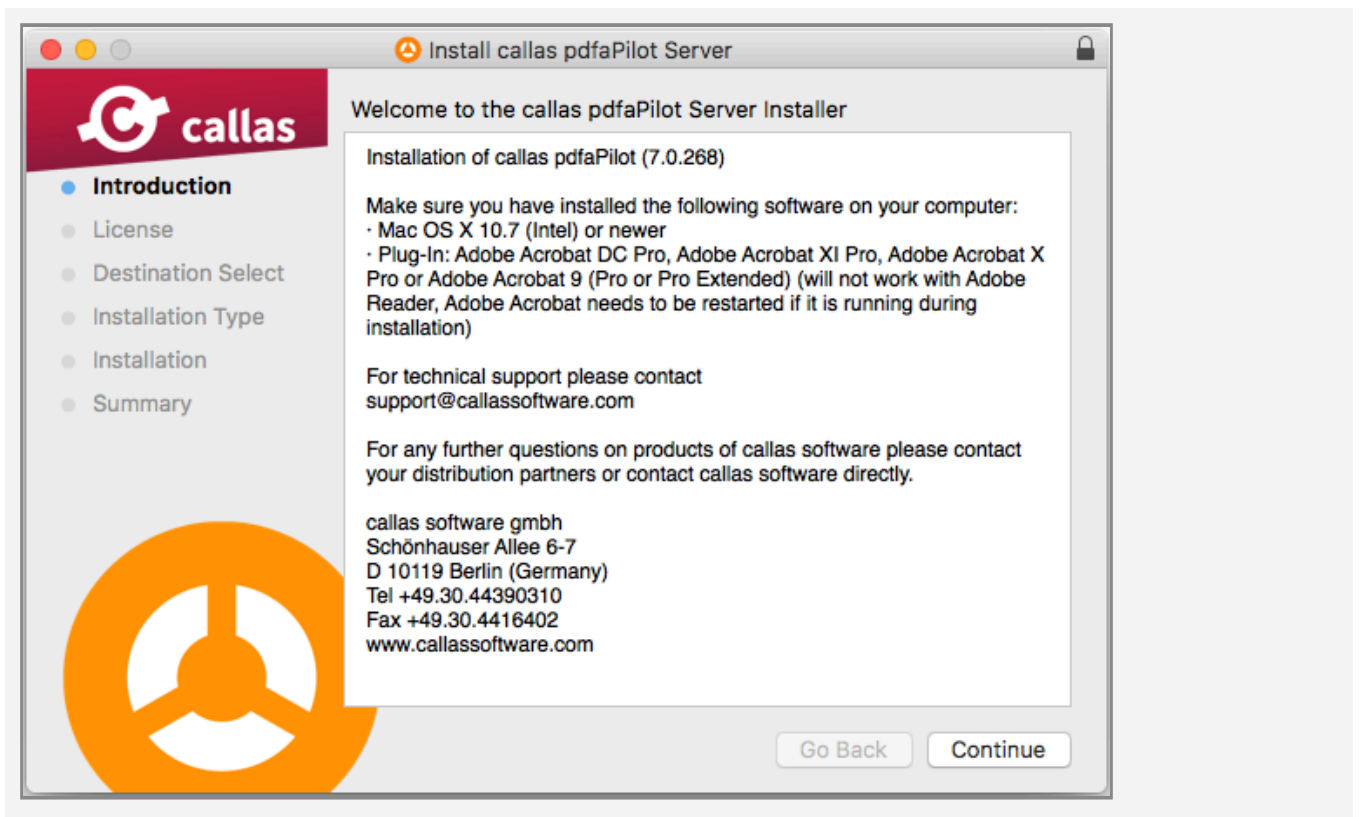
Install callas pdfaPilot Server

callas

Introduction
License
Destination Select
Installation Type
Installation
Summary

Welcome to the callas pdfaPilot Server Installer

Installation of callas pdfaPilot (7.0.268)

Make sure you have installed the following software on your computer:
· Mac OS X 10.7 (Intel) or newer
· Plug-In: Adobe Acrobat DC Pro, Adobe Acrobat XI Pro, Adobe Acrobat X Pro or Adobe Acrobat 9 (Pro or Pro Extended) (will not work with Adobe Reader, Adobe Acrobat needs to be restarted if it is running during installation)

For technical support please contact
support@callassoftware.com

For any further questions on products of callas software please contact your distribution partners or contact callas software directly.

callas software gmbh
Schönhauser Allee 6-7
D 10119 Berlin (Germany)
Tel +49.30.44390310
Fax +49.30.4416402
www.callassoftware.com

Go Back
Continue